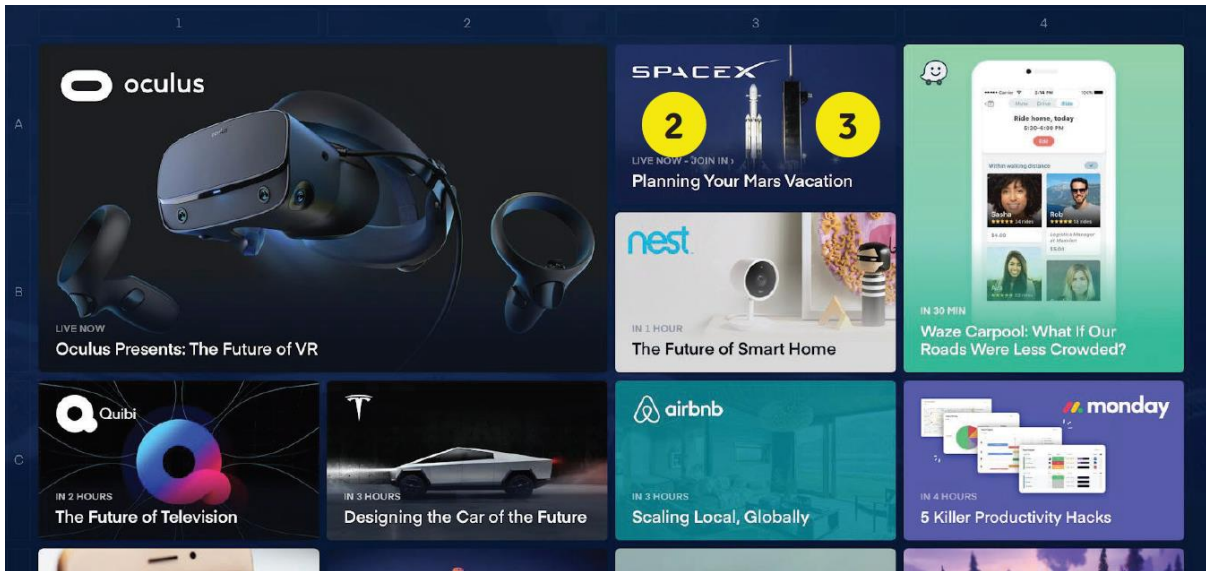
1
2
3
4
A
B
C

oculus
LIVE NOW
Oculus Presents: The Future of VR

SPACEX
2
3
LIVE NOW - JOIN IN ›
Planning Your Mars Vacation

Ride home, today
5:30-6:00 PM
Within walking distance
Sasha
Rob
IN 30 MIN
Waze Carpool: What If Our Roads Were Less Crowded?

nest
IN 1 HOUR
The Future of Smart Home

Quibi
IN 2 HOURS
The Future of Television

IN 3 HOURS
Designing the Car of the Future

airbnb
IN 3 HOURS
Scaling Local, Globally

monday
IN 4 HOURS
5 Killer Productivity Hacks